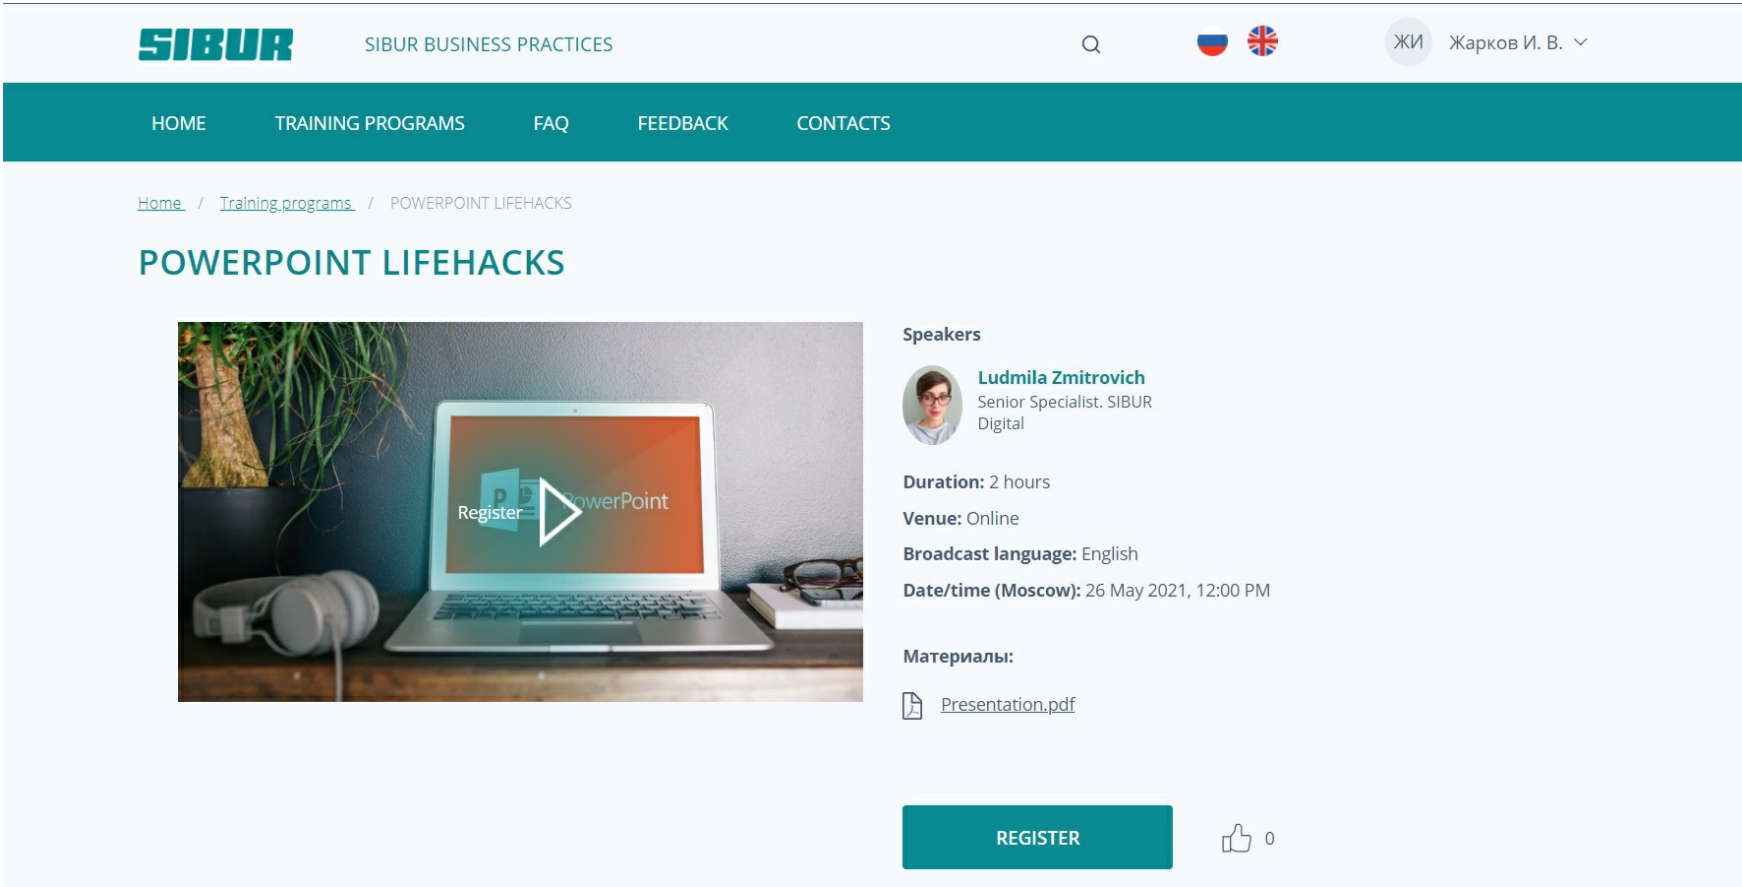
SIBUR SIBUR BUSINESS PRACTICES

ЖИ Жарков И. В.

HOME TRAINING PROGRAMS FAQ FEEDBACK CONTACTS

Home / Training programs / POWERPOINT LIFEHACKS

POWERPOINT LIFEHACKS

Register PowerPoint

Speakers

Ludmila Zmitrovich
Senior Specialist. SIBUR Digital

Duration: 2 hours

Venue: Online

Broadcast language: English

Date/time (Moscow): 26 May 2021, 12:00 PM

Материалы:

Presentation.pdf

REGISTER

0